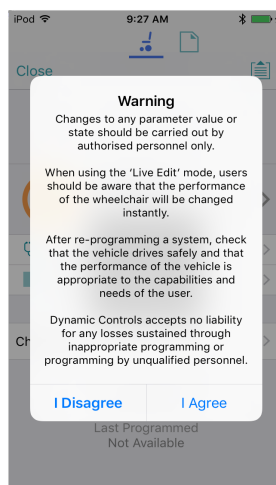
iPod 9:27 AM

Close

Warning

Changes to any parameter value or state should be carried out by authorised personnel only.

When using the 'Live Edit' mode, users should be aware that the performance of the wheelchair will be changed instantly.

After re-programming a system, check that the vehicle drives safely and that the performance of the vehicle is appropriate to the capabilities and needs of the user.

Dynamic Controls accepts no liability for any losses sustained through inappropriate programming or programming by unqualified personnel.

I Disagree I Agree

Ch

Last Programmed
Not Available